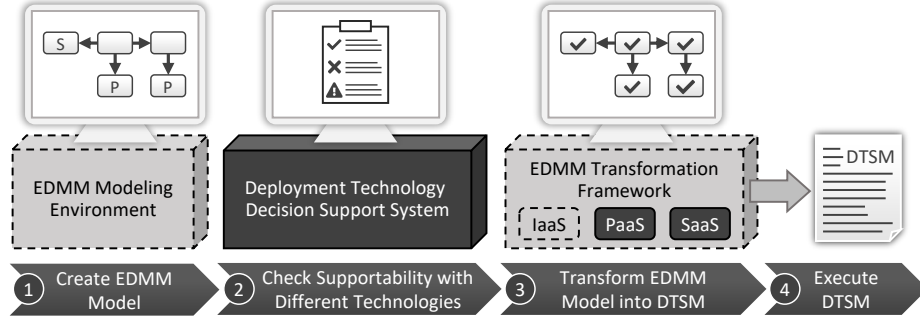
S

P

P

EDMM Modeling Environment

Deployment Technology Decision Support System

EDMM Transformation Framework

IaaS

PaaS

SaaS

DTSM

1 Create EDMM Model

2 Check Supportability with Different Technologies

3 Transform EDMM Model into DTSM

4 Execute DTSM